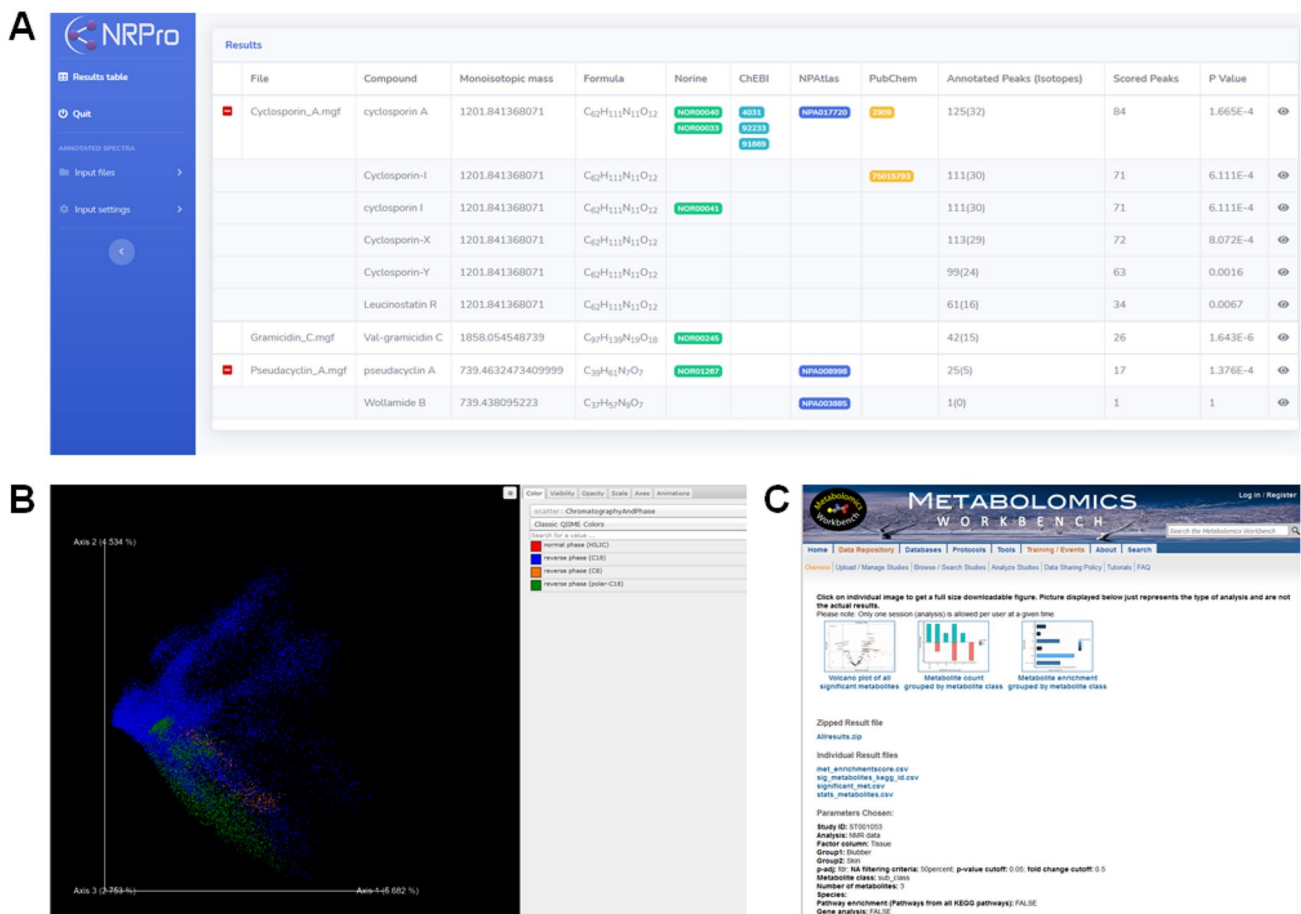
A

NRPro

Results table

Quit

ANNOTATED SPECTRA

Input files

Input settings

Results

| File | Compound | Monoisotopic mass | Formula | Norine | ChEBI | NPAtlas | PubChem | Annotated Peaks (Isotopes) | Scored Peaks | P Value |
|---|---|---|---|---|---|---|---|---|---|---|
| Cyclosporin_A.mgf | cyclosporin A | 1201.841368071 | $C_{62}H_{111}N_{11}O_{12}$ | NOR00040 NOR00033 | 4031 92233 91669 | NPA017720 | 2909 | 125(32) | 84 | 1.665E-4 |
| | Cyclosporin-I | 1201.841368071 | $C_{62}H_{111}N_{11}O_{12}$ | | | | 75015793 | 111(30) | 71 | 6.111E-4 |
| | cyclosporin I | 1201.841368071 | $C_{62}H_{111}N_{11}O_{12}$ | NOR00041 | | | | 111(30) | 71 | 6.111E-4 |
| | Cyclosporin-X | 1201.841368071 | $C_{62}H_{111}N_{11}O_{12}$ | | | | | 113(29) | 72 | 8.072E-4 |
| | Cyclosporin-Y | 1201.841368071 | $C_{62}H_{111}N_{11}O_{12}$ | | | | | 99(24) | 63 | 0.0016 |
| | Leucinostatin R | 1201.841368071 | $C_{62}H_{111}N_{11}O_{12}$ | | | | | 61(16) | 34 | 0.0067 |
| Gramicidin_C.mgf | Val-gramicidin C | 1858.054548739 | $C_{97}H_{139}N_{19}O_{18}$ | NOR00245 | | | | 42(15) | 26 | 1.643E-6 |
| Pseudacyclin_A.mgf | pseudacyclin A | 739.4632473409999 | $C_{39}H_{61}N_7O_7$ | NOR01267 | | NPA008998 | | 25(5) | 17 | 1.376E-4 |
| | Wollamide B | 739.438095223 | $C_{37}H_{57}N_9O_7$ | | | NPA003885 | | 1(0) | 1 | 1 |

B

Axis 2 (4.534 %)

Axis 3 (2.753 %)

Axis 1 (5.682 %)

Color | Visibility | Opacity | Scale | Axes | Animations

scatter : ChromatographyAndPhase

Classic QIIME Colors

Search for a value ...

normal phase (HILIC)
reverse phase (C18)
reverse phase (C8)
reverse phase (polar-C18)

C

Metabolomics Workbench

METABOLOMICS WORKBENCH

Log in / Register

Search the Metabolomics Workbench

Home | Data Repository | Databases | Protocols | Tools | Training / Events | About | Search

Overview | Upload / Manage Studies | Browse / Search Studies | Analyze Studies | Data Sharing Policy | Tutorials | FAQ

Click on individual image to get a full size downloadable figure. Picture displayed below just represents the type of analysis and are not the actual results.
Please note: Only one session (analysis) is allowed per user at a given time

Volcano plot of all significant metabolites

Metabolite count grouped by metabolite class

Metabolite enrichment grouped by metabolite class

Zipped Result file

Allresults.zip

Individual Result files

met_enrichmentscore.csv
sig_metabolites_kegg_id.csv
significant_met.csv
stats_metabolites.csv

Parameters Chosen:

Study ID: ST001053
Analysis: NMR data
Factor column: Tissue
Group1: Blubber
Group2: Skin
p-adj: fdr; NA filtering criteria: 50percent; p-value cutoff: 0.05; fold change cutoff: 0.5
Metabolite class: sub_class
Number of metabolites: 3
Species:
Pathway enrichment (Pathways from all KEGG pathways): FALSE
Gene analysis: FALSE